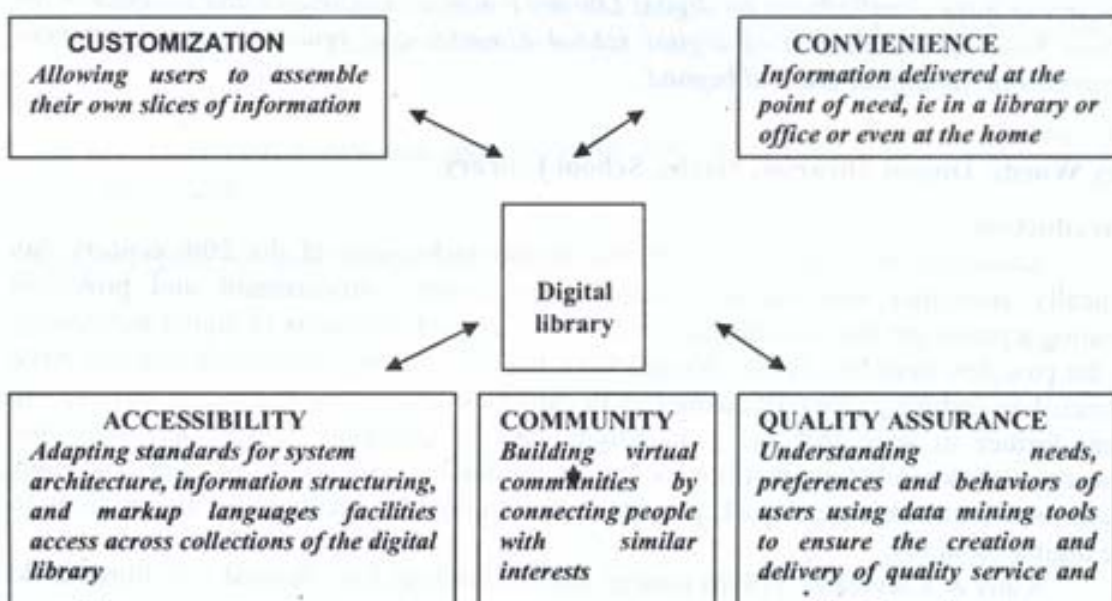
CUSTOMIZATION
Allowing users to assemble their own slices of information

CONVIENIENCE
Information delivered at the point of need, ie in a library or office or even at the home

Digital library

ACCESSIBILITY
Adapting standards for system architecture, information structuring, and markup languages facilities access across collections of the digital library

COMMUNITY
Building virtual commnities by connecting people with similar interests

QUALITY ASSURANCE
Understanding needs, preferences and behaviors of users using data mining tools to ensure the creation and delivery of quality service and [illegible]